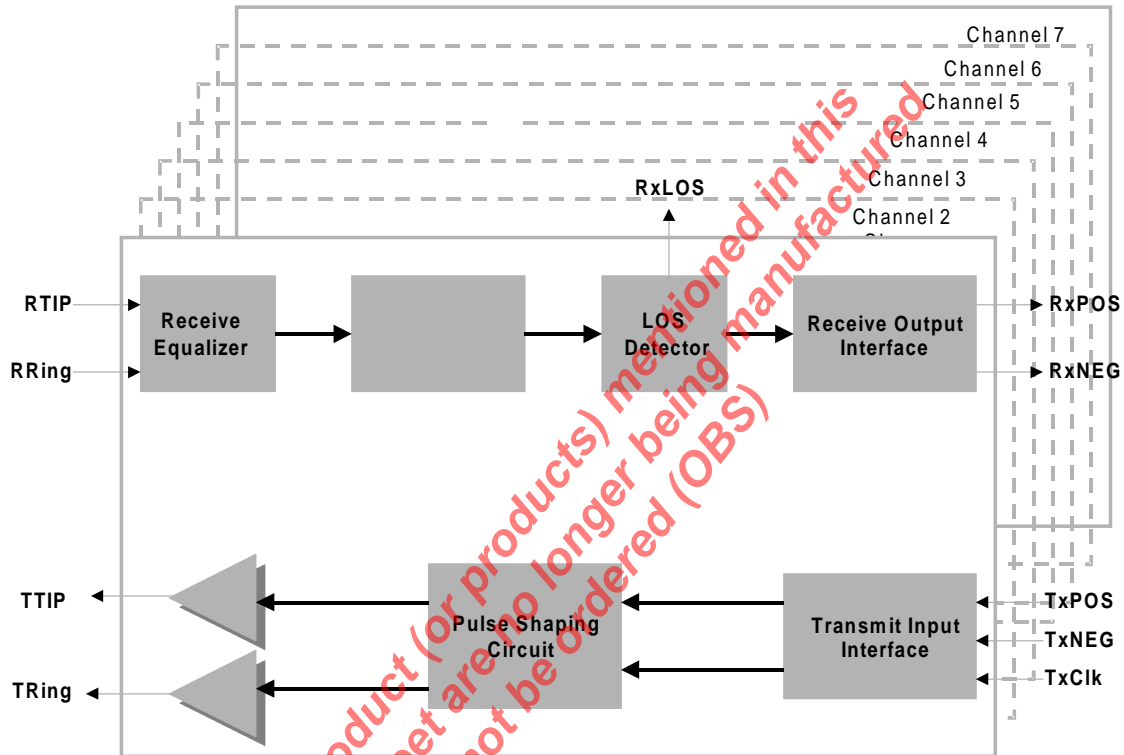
Channel 7
Channel 6
Channel 5
Channel 4
Channel 3
Channel 2
Ch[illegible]

RxLOS

RTIP
RRing

Receive Equalizer

LOS Detector

Receive Output Interface

RxPOS
RxNEG

TTIP
TRing

Pulse Shaping Circuit

Transmit Input Interface

TxPOS
TxNEG
TxClk

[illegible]oduct (or products) mentioned in this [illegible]et are no longer being manufactured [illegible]ot be ordered (OBS)